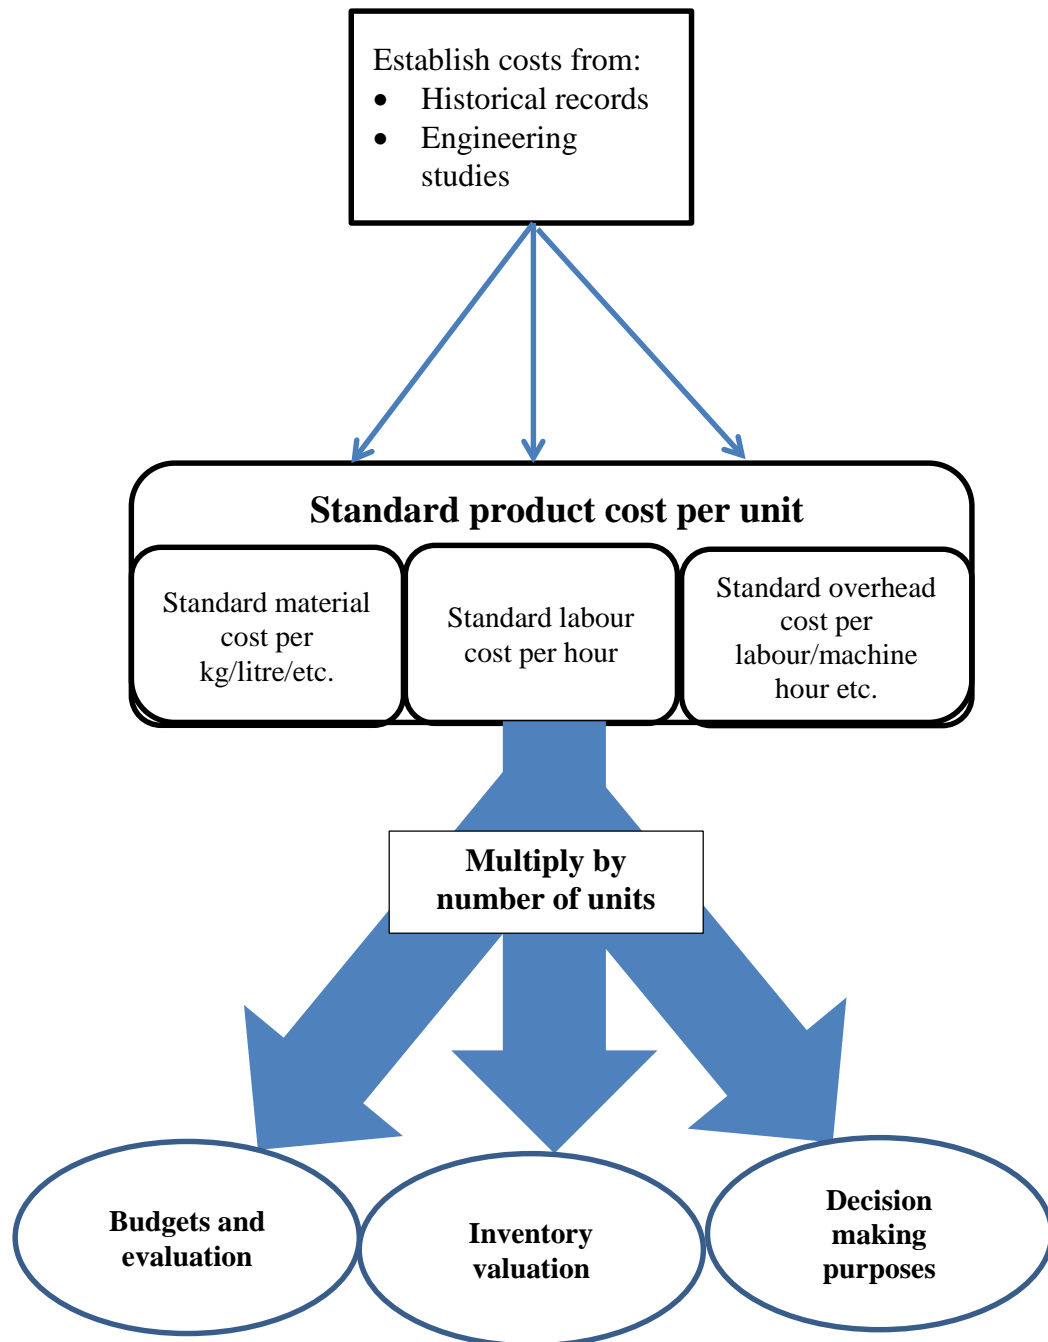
Establish costs from:
- Historical records
- Engineering studies

**Standard product cost per unit**

Standard material cost per kg/litre/etc.

Standard labour cost per hour

Standard overhead cost per labour/machine hour etc.

**Multiply by number of units**

**Budgets and evaluation**

**Inventory valuation**

**Decision making purposes**